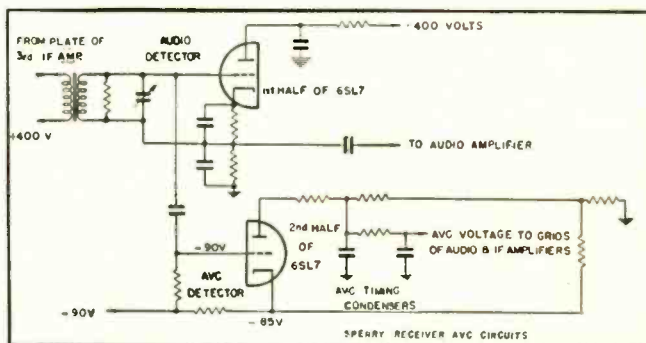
FROM PLATE OF 3rd IF AMP.

AUDIO DETECTOR

+400 VOLTS

1st HALF OF 6SL7

+400 V

TO AUDIO AMPLIFIER

2nd HALF OF 6SL7

-90V

AVC VOLTAGE TO GRIDS OF AUDIO & IF AMPLIFIERS

AVC DETECTOR

AVC TIMING CONDENSERS

-90V

-85V

SPERRY RECEIVER AVC CIRCUITS